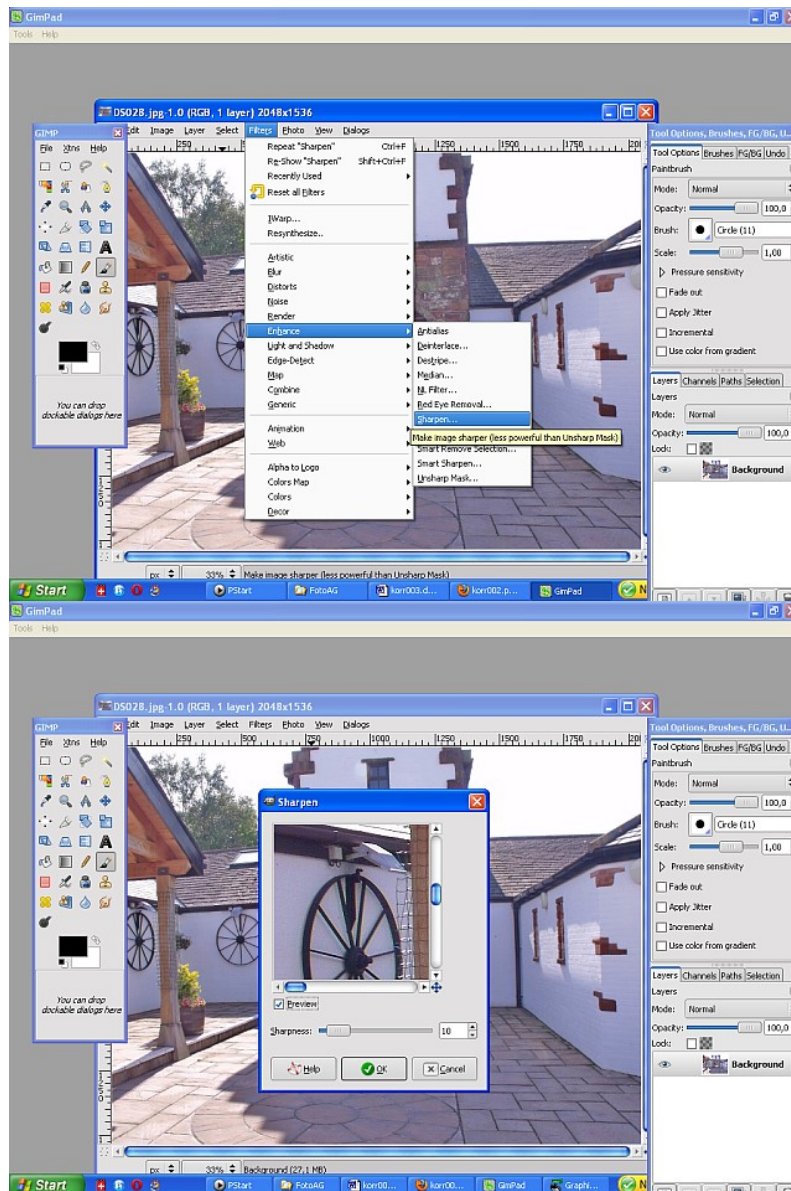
GimPad
Tools Help

DSC028.jpg-1.0 (RGB, 1 layer) 2048x1536
GIMP
File Xtns Help
Edit Image Layer Select Filters Photo View Dialogs
250 500 1250 1500 1750

Repeat "Sharpen" Ctrl+F
Re-Show "Sharpen" Shift+Ctrl+F
Recently Used
Reset all Filters
IWarp...
Resynthesize...
Artistic
Blur
Distorts
Noise
Render
Enhance
Light and Shadow
Edge-Detect
Map
Combine
Generic
Animation
Web
Alpha to Logo
Colors Map
Colors
Decor

Antialias
Deinterlace...
Destripe...
Median...
NL Filter...
Red Eye Removal...
Sharpen...
Make image sharper (less powerful than Unsharp Mask)
Smart Remove Selection...
Smart Sharpen...
Unsharp Mask...

You can drop dockable dialogs here

Tool Options, Brushes, FG/BG, U...
Tool Options Brushes FG/BG Undo
Paintbrush
Mode: Normal
Opacity: 100,0
Brush: Circle (11)
Scale: 1,00
Pressure sensitivity
Fade out
Apply Jitter
Incremental
Use color from gradient

Layers Channels Paths Selection
Layers
Mode: Normal
Opacity: 100,0
Lock:
Background

px 33% Make image sharper (less powerful than Unsharp Mask)
Start PStart FotoAG korr003.d... korr002.p... GimPad

GimPad
Tools Help

DSC028.jpg-1.0 (RGB, 1 layer) 2048x1536
GIMP
File Xtns Help
Edit Image Layer Select Filters Photo View Dialogs
250 500 750 1000 1250 1500 1750

Sharpen
Preview
Sharpness: 10
Help OK Cancel

You can drop dockable dialogs here

Tool Options, Brushes, FG/BG, U...
Tool Options Brushes FG/BG Undo
Paintbrush
Mode: Normal
Opacity: 100,0
Brush: Circle (11)
Scale: 1,00
Pressure sensitivity
Fade out
Apply Jitter
Incremental
Use color from gradient

Layers Channels Paths Selection
Layers
Mode: Normal
Opacity: 100,0
Lock:
Background

px 33% Background (27,1 MB)
Start PStart FotoAG korr00... korr00... GimPad Graphi...